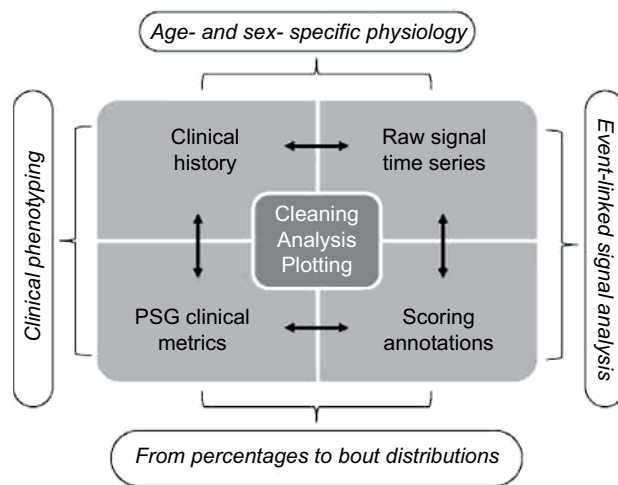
Age- and sex- specific physiology

Clinical phenotyping

Clinical history

Raw signal time series

Cleaning
Analysis
Plotting

PSG clinical metrics

Scoring annotations

Event-linked signal analysis

From percentages to bout distributions